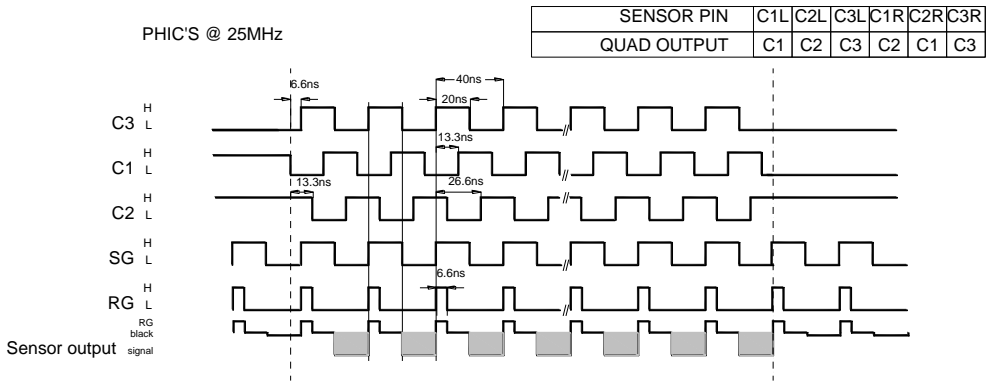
PHIC'S @ 25MHz

| SENSOR PIN | C1L | C2L | C3L | C1R | C2R | C3R |
|---|---|---|---|---|---|---|
| QUAD OUTPUT | C1 | C2 | C3 | C2 | C1 | C3 |

6.6ns

40ns

20ns

13.3ns

13.3ns

26.6ns

6.6ns

C3 H L

C1 H L

C2 H L

SG H L

RG H L

RG black

Sensor output signal